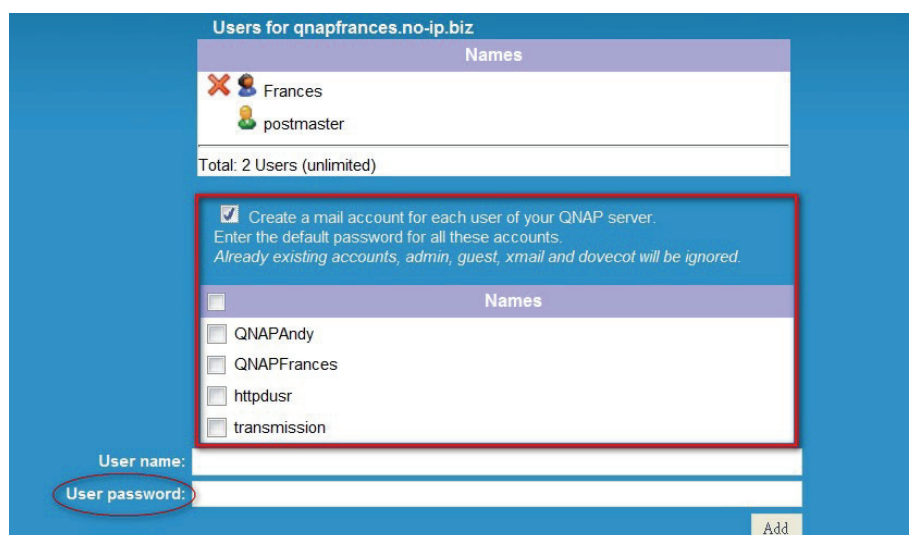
Users for qnapfrances.no-ip.biz

Names

Frances

postmaster

Total: 2 Users (unlimited)

Create a mail account for each user of your QNAP server.
Enter the default password for all these accounts.
*Already existing accounts, admin, guest, xmail and dovecot will be ignored.*

Names

QNAPAndy

QNAPFrances

httpdusr

transmission

User name:

User password:

Add